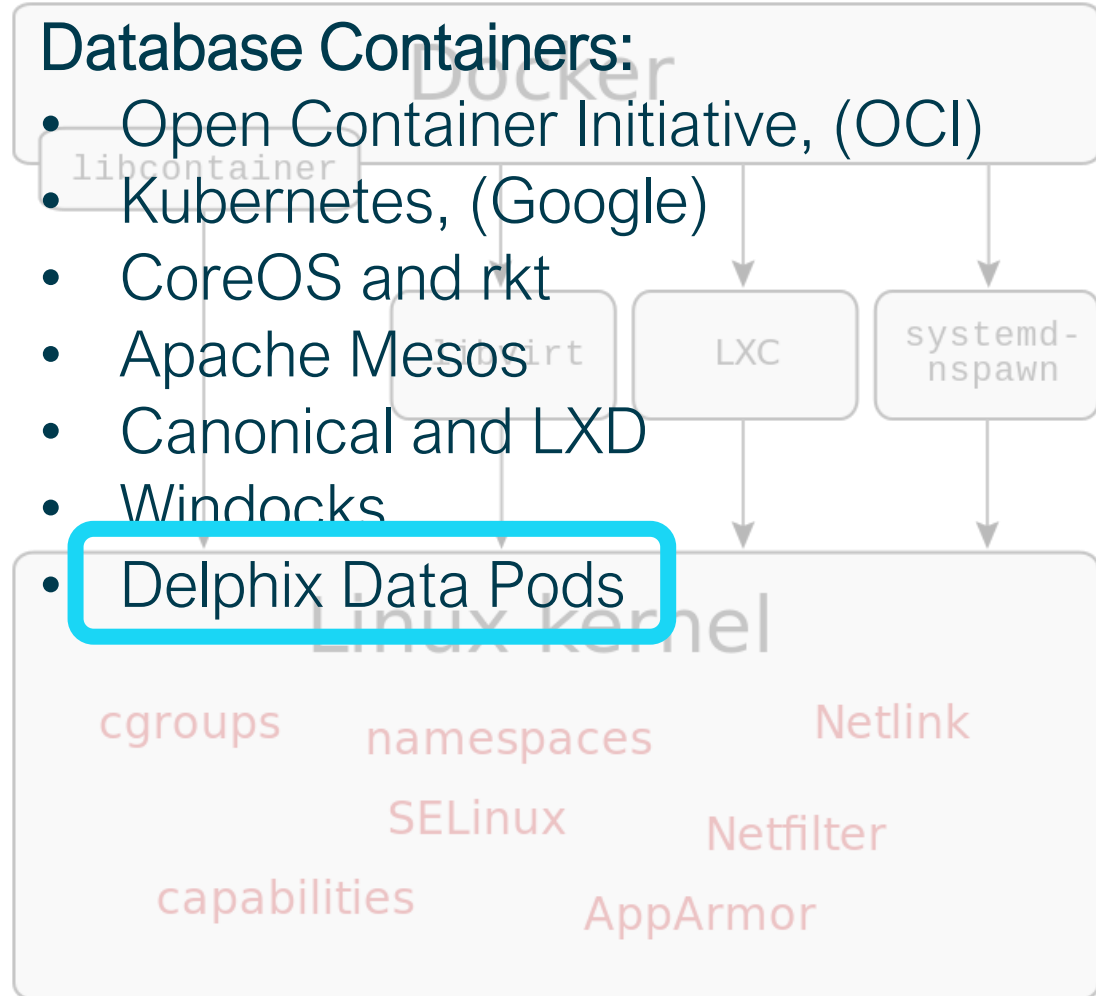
Database Containers:
- Open Container Initiative, (OCI)
- Kubernetes, (Google)
- CoreOS and rkt
- Apache Mesos
- Canonical and LXD
- Windocks
- Delphix Data Pods

Docker
libcontainer
libvirt
LXC
systemd-nspawn
Linux kernel
cgroups
namespaces
Netlink
SELinux
Netfilter
capabilities
AppArmor